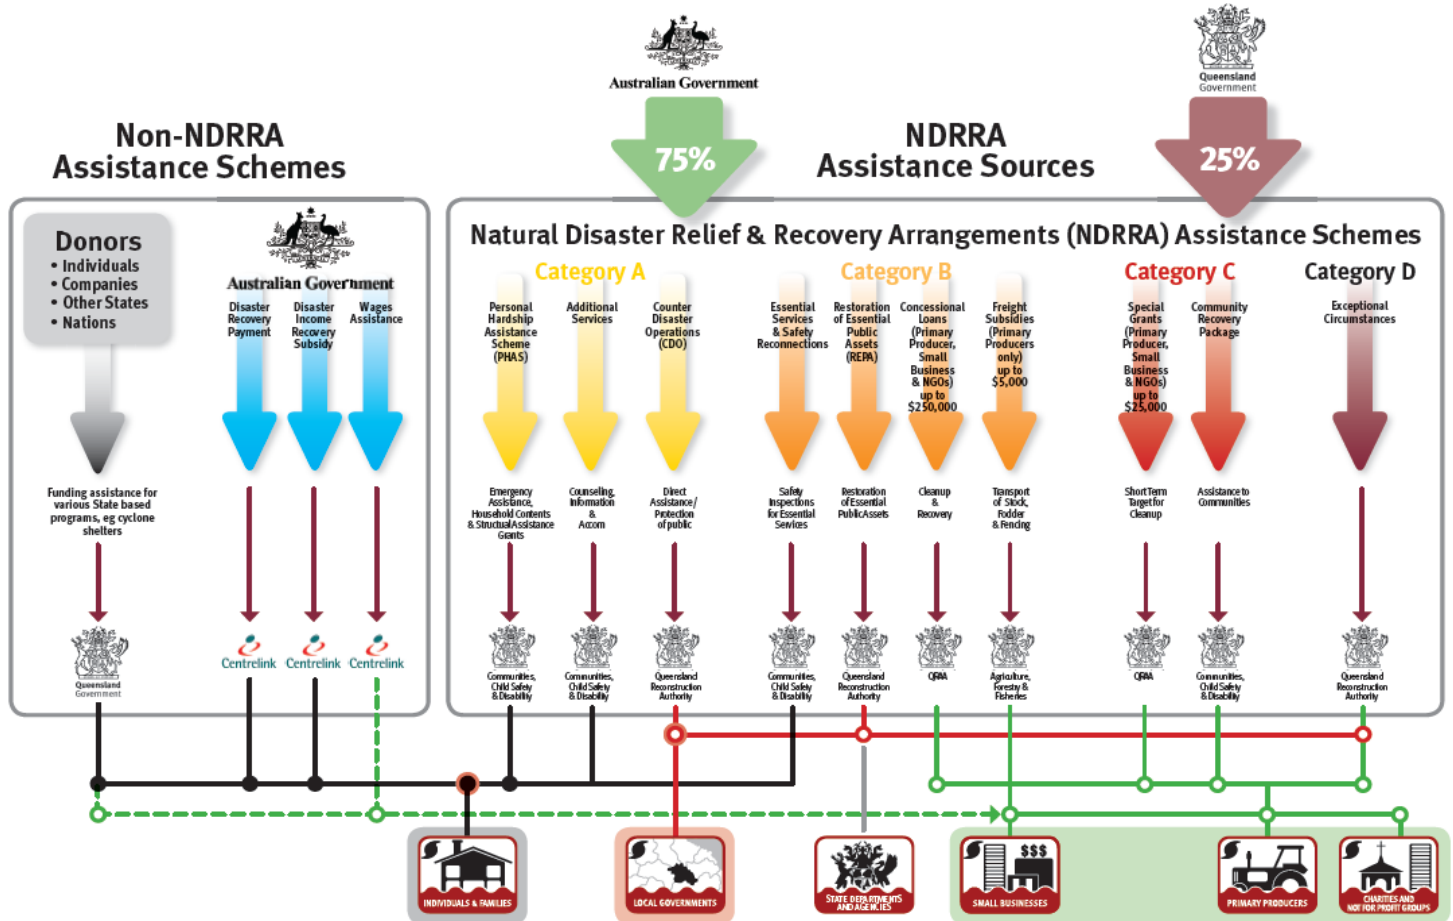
Australian Government

Queensland Government

Non-NDRRA Assistance Schemes

75%

NDRRA Assistance Sources

25%

Donors
• Individuals
• Companies
• Other States
• Nations

Australian Government

Disaster Recovery Payment

Disaster Income Recovery Subsidy

Wages Assistance

Funding assistance for various State based programs, eg cyclone shelters

Queensland Government

Centrelink

Centrelink

Centrelink

Natural Disaster Relief & Recovery Arrangements (NDRRA) Assistance Schemes

Category A

Personal Hardship Assistance Scheme (PHAS)

Additional Services

Counter Disaster Operations (CDO)

Category B

Essential Services & Safety Reconnections

Restoration of Essential Public Assets (REPA)

Concessional Loans (Primary Producer, Small Business & NGOs) up to $250,000

Freight Subsidies (Primary Producers only) up to $5,000

Category C

Special Grants (Primary Producer, Small Business & NGOs) up to $25,000

Community Recovery Package

Category D

Exceptional Circumstances

Emergency Assistance, Household Contents & Structural Assistance Grants

Counseling, Information & Accom

Direct Assistance/ Protection of public

Safety Inspections for Essential Services

Restoration of Essential Public Assets

Cleanup & Recovery

Transport of Stock, Fodder & Fencing

Short Term Target for Cleanup

Assistance to Communities

Communities, Child Safety & Disability

Communities, Child Safety & Disability

Queensland Reconstruction Authority

Communities, Child Safety & Disability

Queensland Reconstruction Authority

QRAA

Agriculture, Forestry & Fisheries

QRAA

Communities, Child Safety & Disability

Queensland Reconstruction Authority

INDIVIDUALS & FAMILIES

LOCAL GOVERNMENTS

STATE DEPARTMENTS AND AGENCIES

$$$

SMALL BUSINESSES

PRIMARY PRODUCERS

CHARITIES AND NOT FOR PROFIT GROUPS